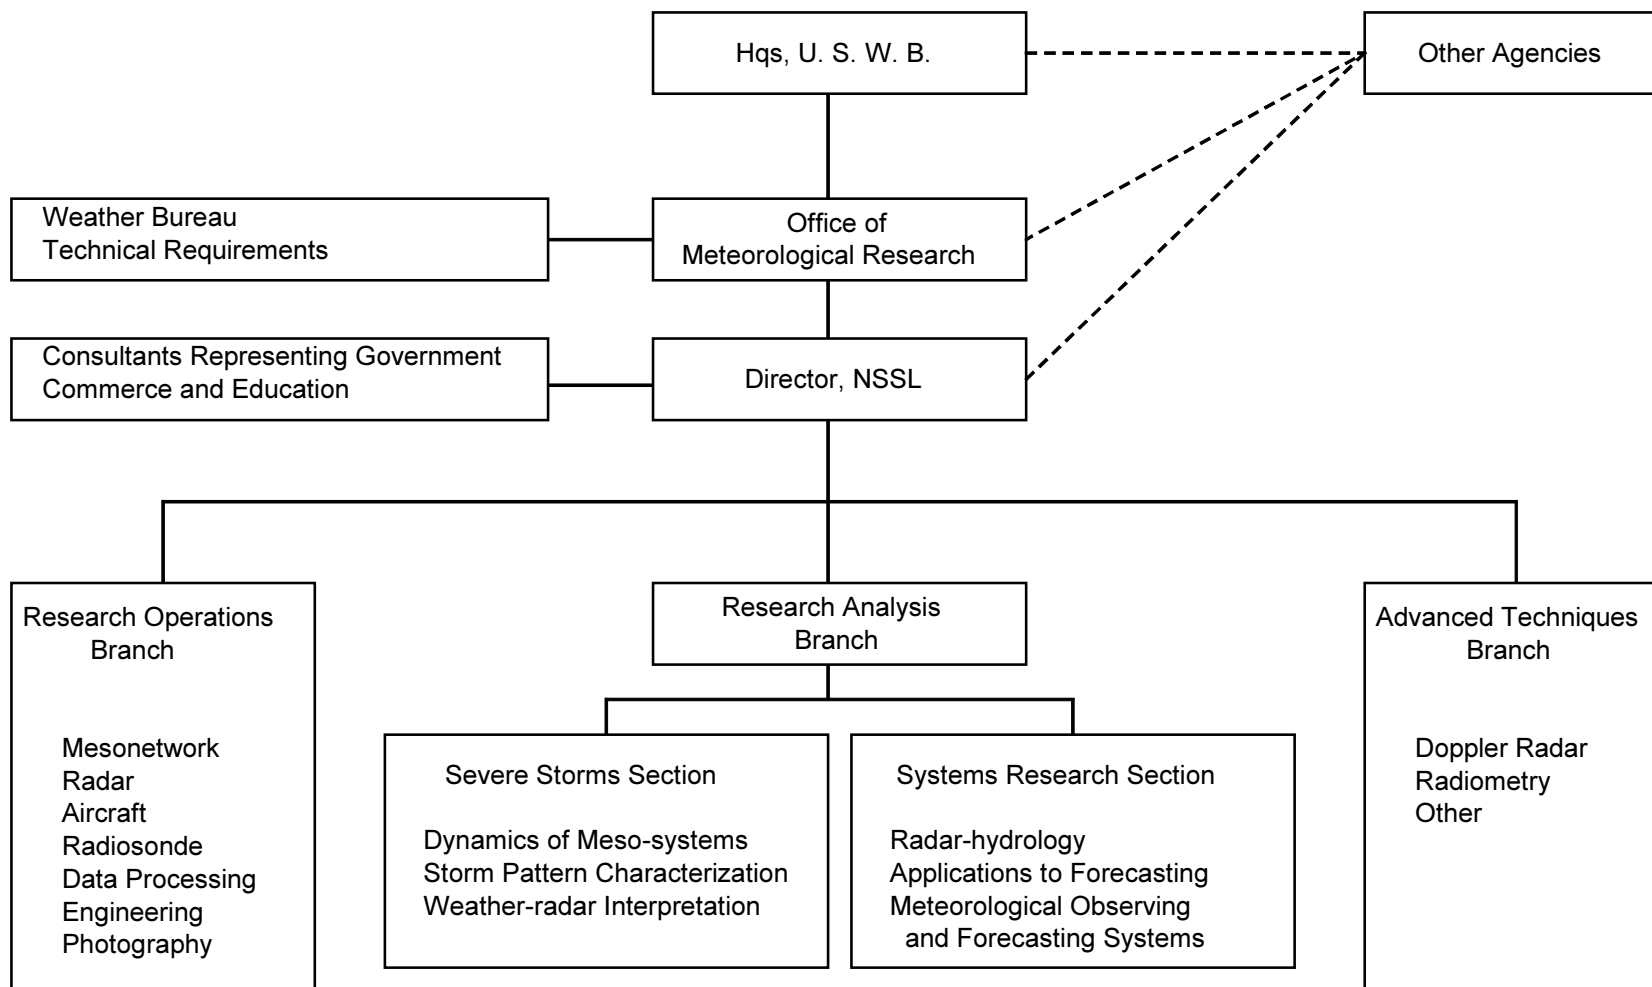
Hqs, U. S. W. B.

Other Agencies

Weather Bureau
Technical Requirements

Office of
Meteorological Research

Consultants Representing Government
Commerce and Education

Director, NSSL

Research Operations
Branch

Mesonetwork
Radar
Aircraft
Radiosonde
Data Processing
Engineering
Photography

Research Analysis
Branch

Severe Storms Section

Dynamics of Meso-systems
Storm Pattern Characterization
Weather-radar Interpretation

Systems Research Section

Radar-hydrology
Applications to Forecasting
Meteorological Observing
and Forecasting Systems

Advanced Techniques
Branch

Doppler Radar
Radiometry
Other